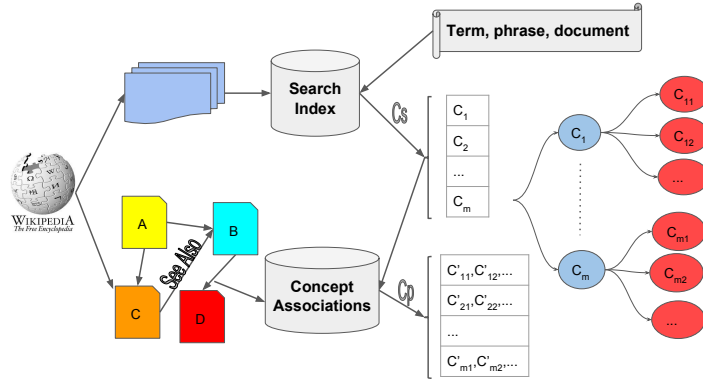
Term, phrase, document

Search Index

Cs

$C_1$

$C_2$

...

$C_m$

$C_1$

$C_m$

$C_{11}$

$C_{12}$

...

$C_{m1}$

$C_{m2}$

...

WIKIPEDIA
The Free Encyclopedia

A

B

C

D

See Also

Concept Associations

Cp

$C'_{11}, C'_{12}, ...$

$C'_{21}, C'_{22}, ...$

...

$C'_{m1}, C'_{m2}, ...$